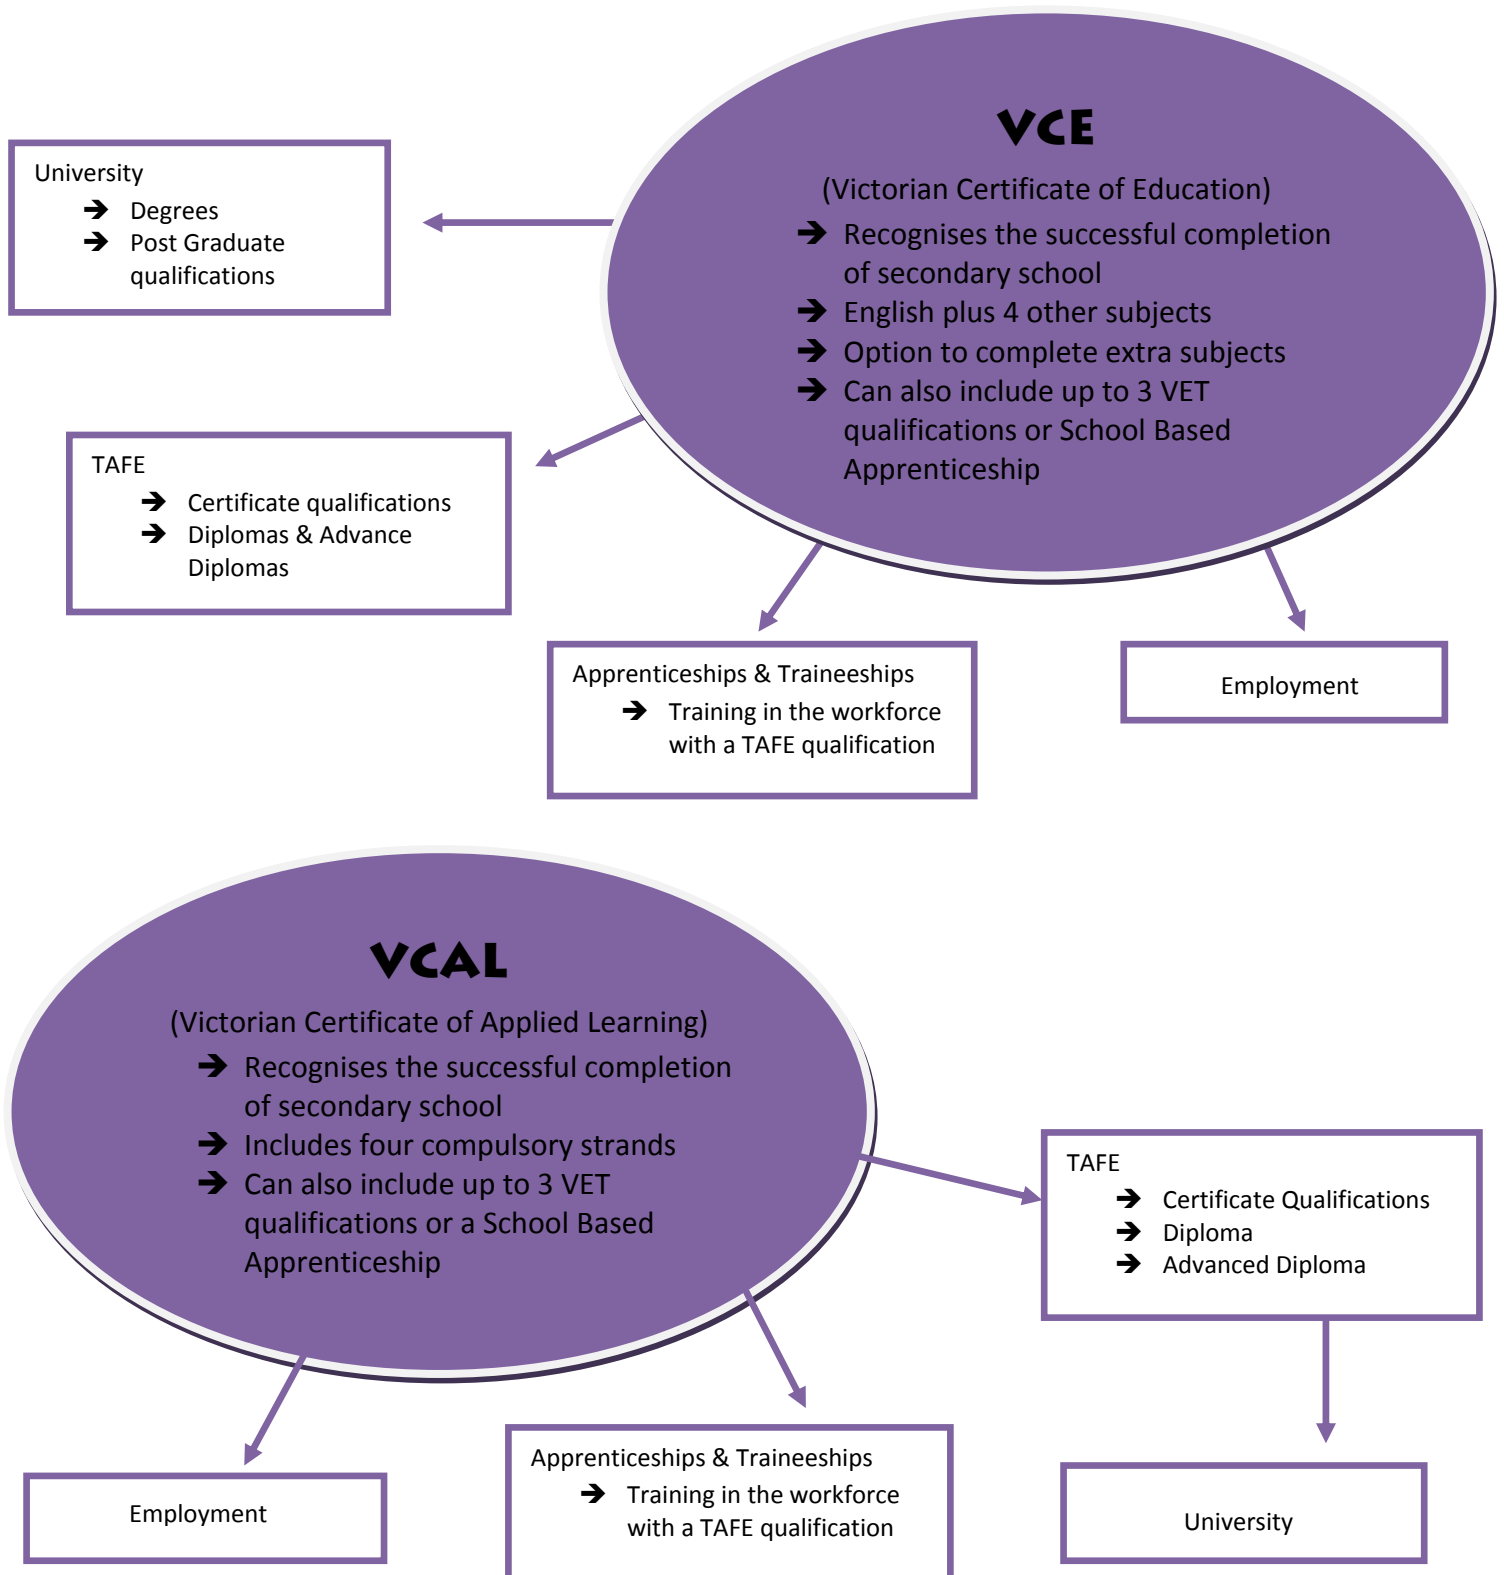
VCE

(Victorian Certificate of Education)

➔ Recognises the successful completion of secondary school
➔ English plus 4 other subjects
➔ Option to complete extra subjects
➔ Can also include up to 3 VET qualifications or School Based Apprenticeship

University
➔ Degrees
➔ Post Graduate qualifications

TAFE
➔ Certificate qualifications
➔ Diplomas & Advance Diplomas

Apprenticeships & Traineeships
➔ Training in the workforce with a TAFE qualification

Employment

VCAL

(Victorian Certificate of Applied Learning)

➔ Recognises the successful completion of secondary school
➔ Includes four compulsory strands
➔ Can also include up to 3 VET qualifications or a School Based Apprenticeship

TAFE
➔ Certificate Qualifications
➔ Diploma
➔ Advanced Diploma

Employment

Apprenticeships & Traineeships
➔ Training in the workforce with a TAFE qualification

University